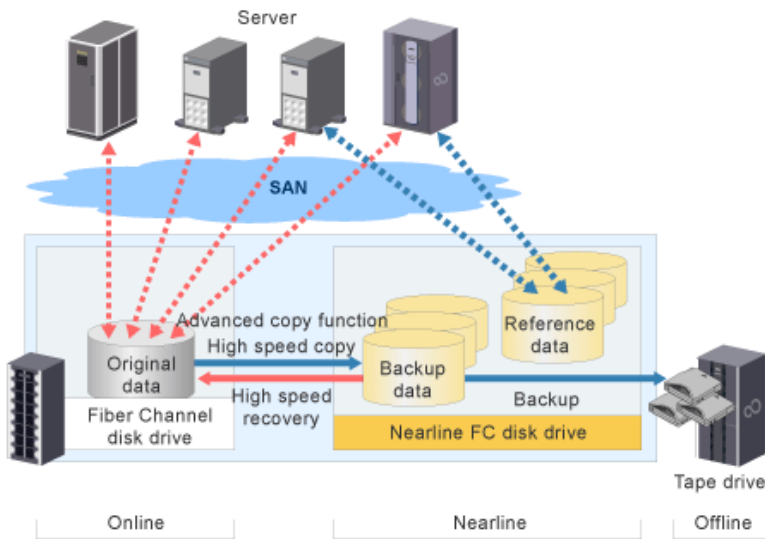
Server

SAN

Advanced copy function

High speed copy

Original data

High speed recovery

Fiber Channel disk drive

Backup data

Reference data

Backup

Nearline FC disk drive

Tape drive

Online

Nearline

Offline